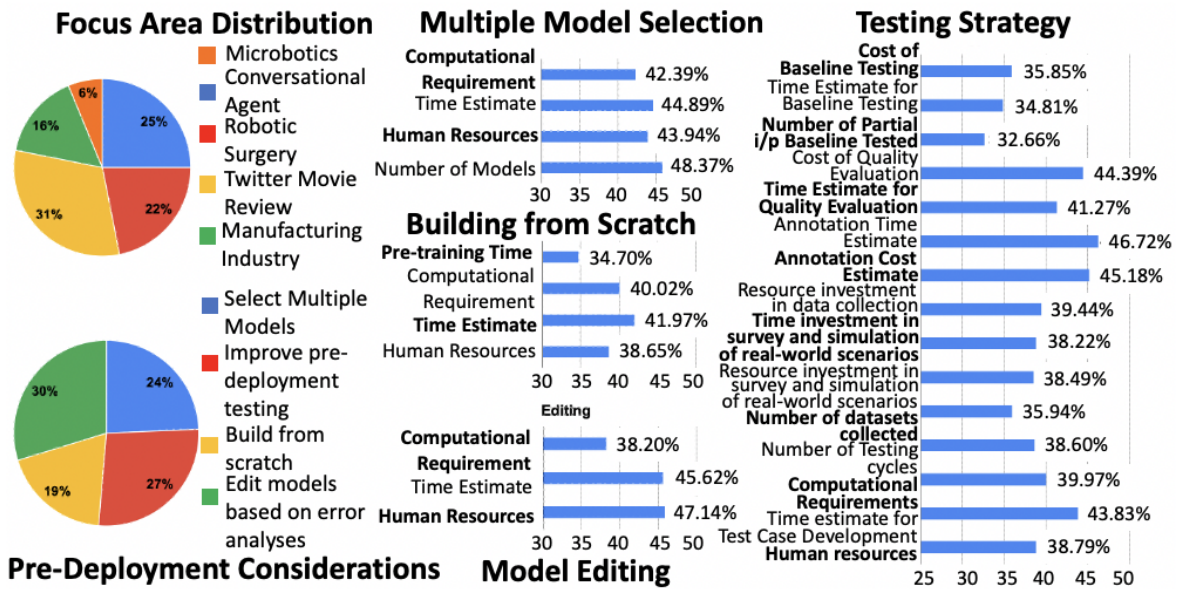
Focus Area Distribution

6%
25%
16%
31%
22%

Microbotics
Conversational Agent
Robotic Surgery
Twitter Movie Review
Manufacturing Industry

30%
24%
19%
27%

Select Multiple Models
Improve pre-deployment testing
Build from scratch
Edit models based on error analyses

Pre-Deployment Considerations

Multiple Model Selection

| | |
|---|---|
| Computational Requirement | 42.39% |
| Time Estimate | 44.89% |
| Human Resources | 43.94% |
| Number of Models | 48.37% |

30 35 40 45 50

Building from Scratch

| | |
|---|---|
| Pre-training Time | 34.70% |
| Computational Requirement | 40.02% |
| Time Estimate | 41.97% |
| Human Resources | 38.65% |

30 35 40 45 50

Editing

| | |
|---|---|
| Computational Requirement | 38.20% |
| Time Estimate | 45.62% |
| Human Resources | 47.14% |

30 35 40 45 50

Model Editing

Testing Strategy

| | |
|---|---|
| Cost of Baseline Testing | 35.85% |
| Time Estimate for Baseline Testing | 34.81% |
| Number of Partial i/p Baseline Tested | 32.66% |
| Cost of Quality Evaluation | 44.39% |
| Time Estimate for Quality Evaluation | 41.27% |
| Annotation Time Estimate | 46.72% |
| Annotation Cost Estimate | 45.18% |
| Resource investment in data collection | 39.44% |
| Time investment in survey and simulation of real-world scenarios | 38.22% |
| Resource investment in survey and simulation of real-world scenarios | 38.49% |
| Number of datasets collected | 35.94% |
| Number of Testing cycles | 38.60% |
| Computational Requirements | 39.97% |
| Time estimate for Test Case Development | 43.83% |
| Human resources | 38.79% |

25 30 35 40 45 50